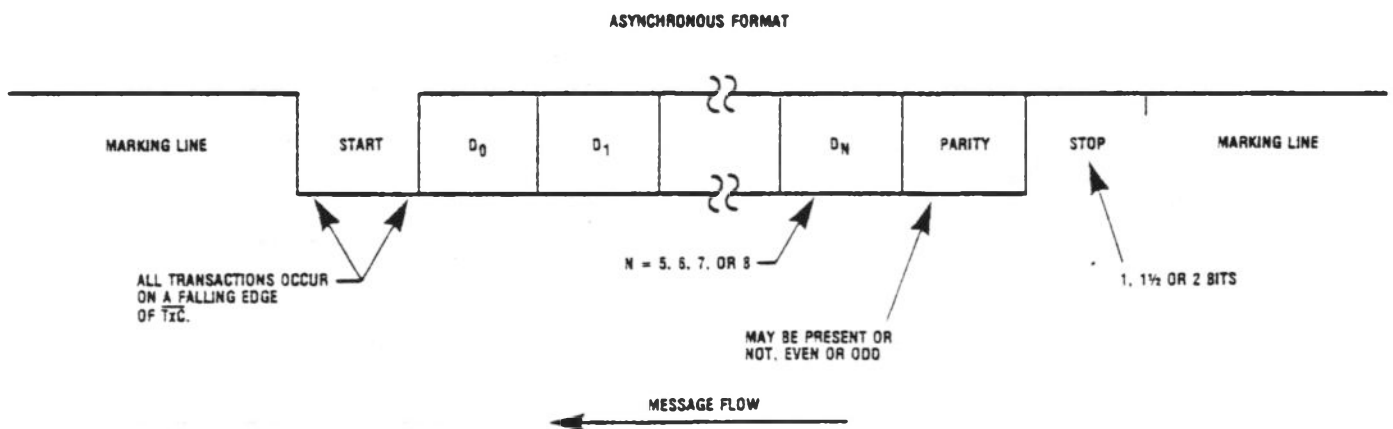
ASYNCHRONOUS FORMAT

MARKING LINE

START

$D_0$

$D_1$

$D_N$

PARITY

STOP

MARKING LINE

ALL TRANSACTIONS OCCUR ON A FALLING EDGE OF $\overline{TxC}$.

N = 5, 6, 7, OR 8

1, 1½ OR 2 BITS

MAY BE PRESENT OR NOT, EVEN OR ODD

MESSAGE FLOW